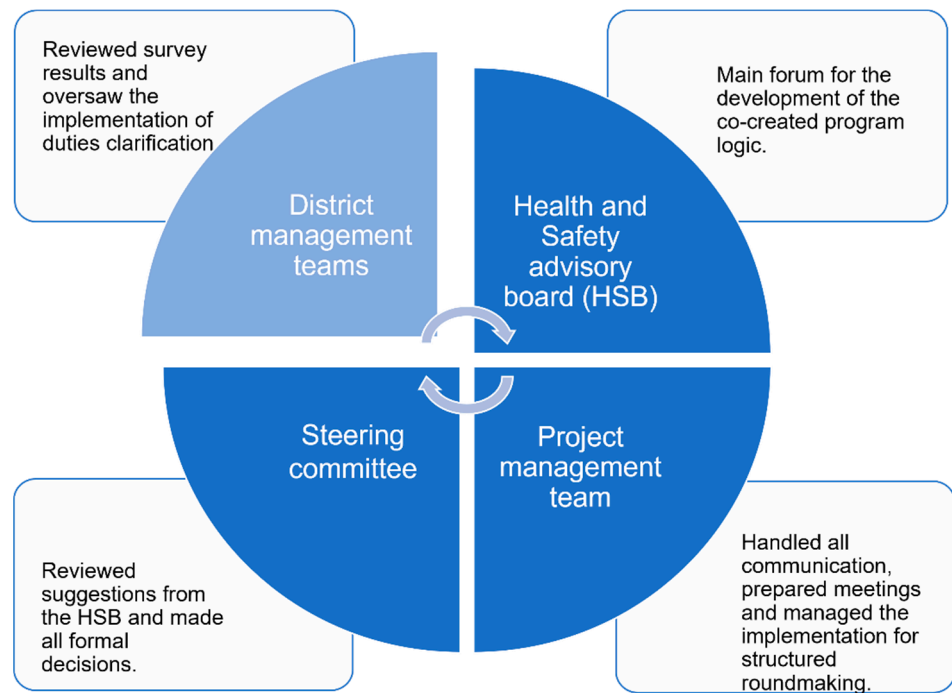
Reviewed survey results and oversaw the implementation of duties clarification

District management teams

Health and Safety advisory board (HSB)

Main forum for the development of the co-created program logic.

Steering committee

Project management team

Reviewed suggestions from the HSB and made all formal decisions.

Handled all communication, prepared meetings and managed the implementation for structured roundmaking.